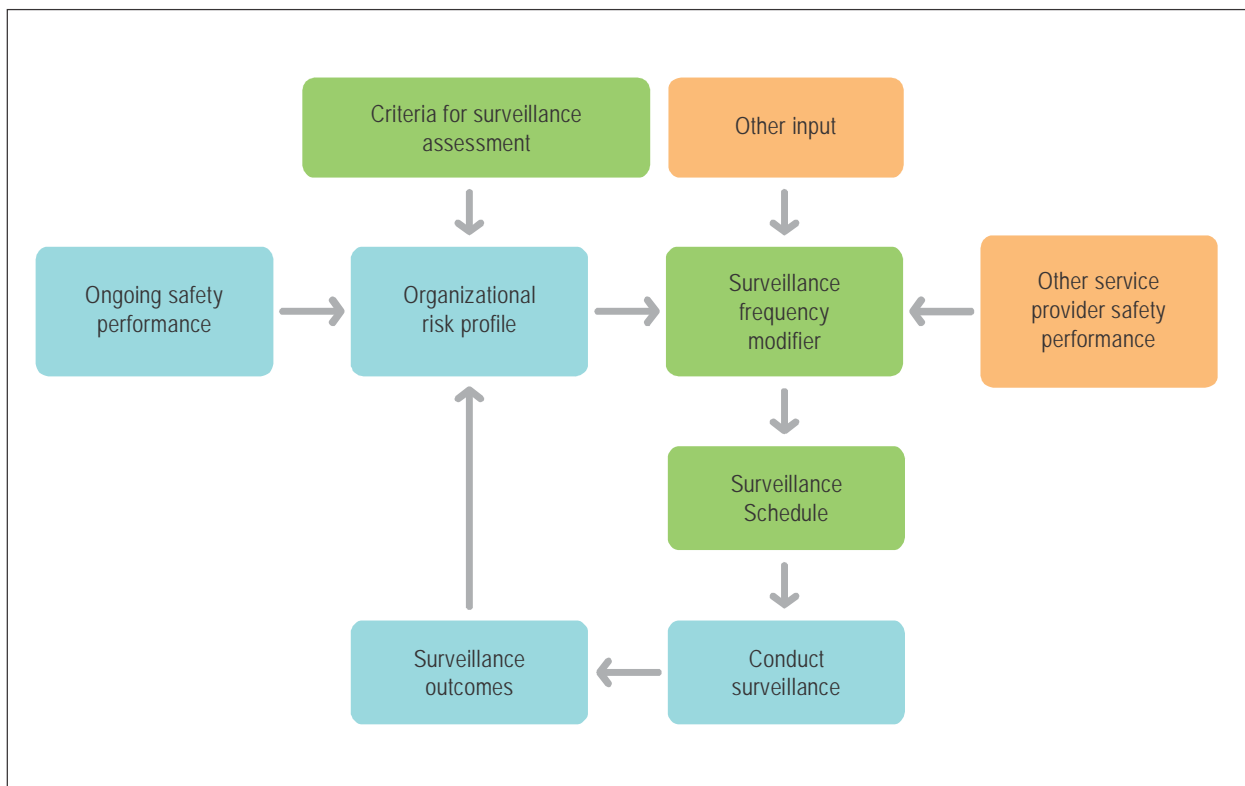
Criteria for surveillance assessment

Other input

Ongoing safety performance

Organizational risk profile

Surveillance frequency modifier

Other service provider safety performance

Surveillance Schedule

Surveillance outcomes

Conduct surveillance